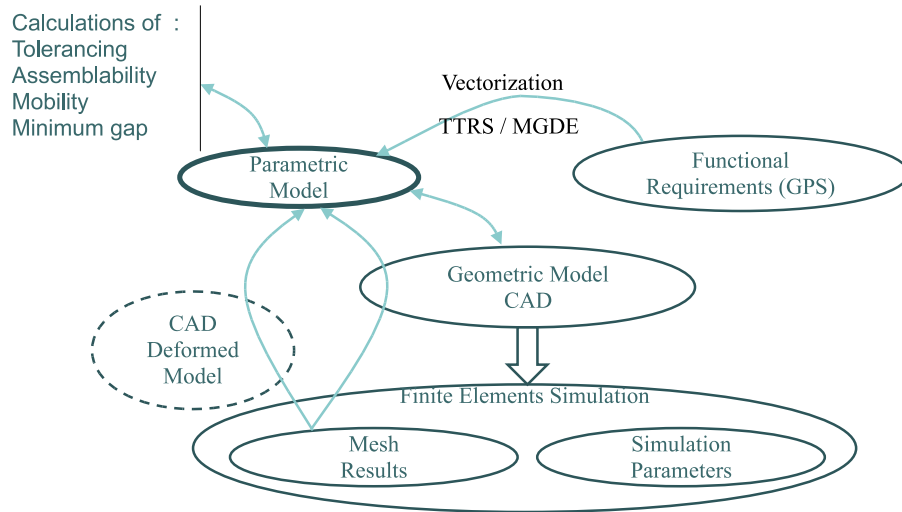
Calculations of :
Tolerancing
Assemblability
Mobility
Minimum gap

Vectorization

TTRS / MGDE

Parametric Model

Functional Requirements (GPS)

Geometric Model CAD

CAD Deformed Model

Finite Elements Simulation

Mesh Results

Simulation Parameters